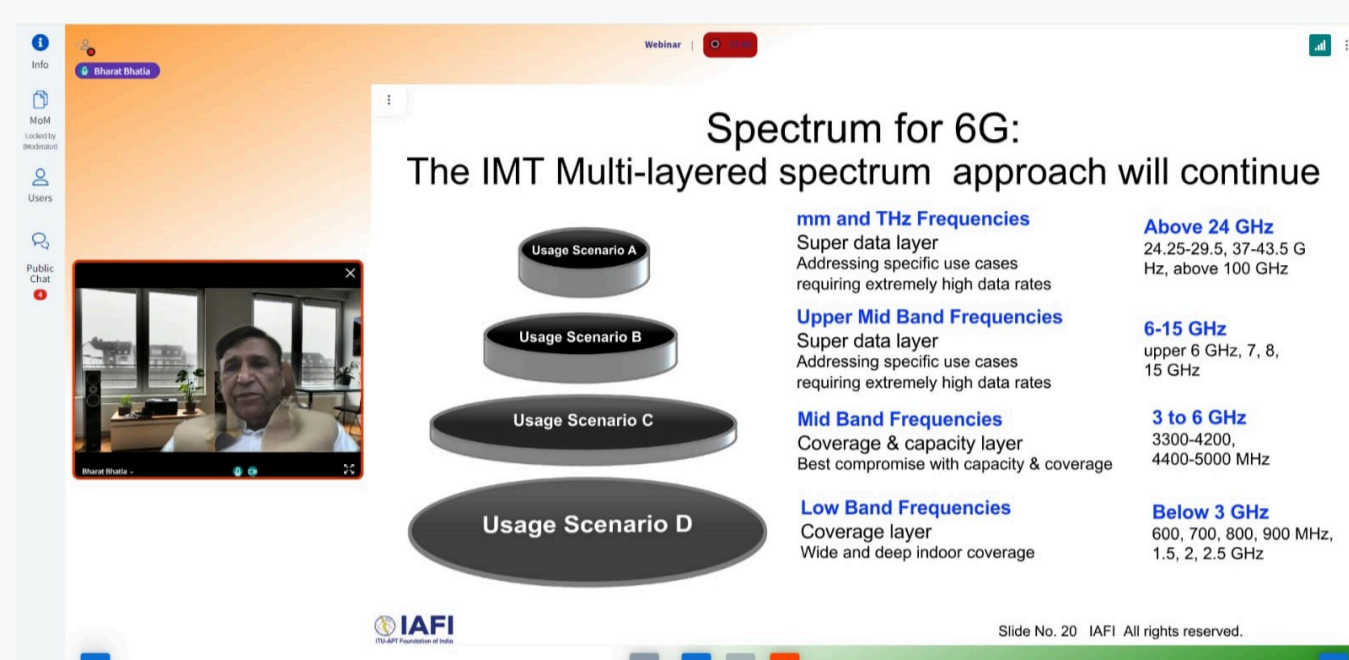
Info

MoM
Locked by (Moderator)

Users

Public Chat
4

Bharat Bhatia

Webinar | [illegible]

Bharat Bhatia

Spectrum for 6G:
The IMT Multi-layered spectrum approach will continue

Usage Scenario A

Usage Scenario B

Usage Scenario C

Usage Scenario D

mm and THz Frequencies
Super data layer
Addressing specific use cases requiring extremely high data rates

Above 24 GHz
24.25-29.5, 37-43.5 GHz, above 100 GHz

Upper Mid Band Frequencies
Super data layer
Addressing specific use cases requiring extremely high data rates

6-15 GHz
upper 6 GHz, 7, 8, 15 GHz

Mid Band Frequencies
Coverage & capacity layer
Best compromise with capacity & coverage

3 to 6 GHz
3300-4200, 4400-5000 MHz

Low Band Frequencies
Coverage layer
Wide and deep indoor coverage

Below 3 GHz
600, 700, 800, 900 MHz, 1.5, 2, 2.5 GHz

IAFI
ITU-APT Foundation of India

Slide No. 20 IAFI All rights reserved.